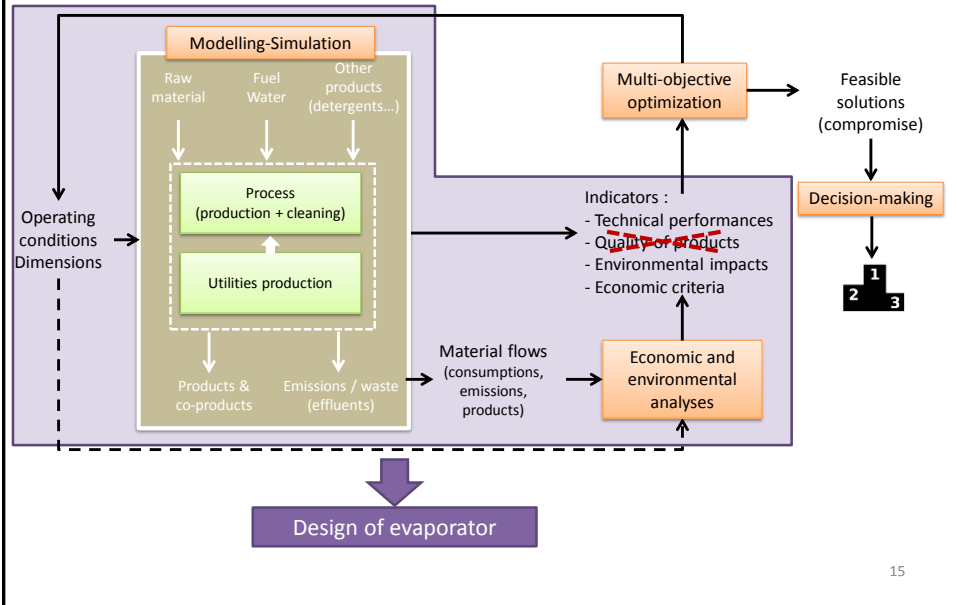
Modelling-Simulation

Raw material

Fuel Water

Other products (detergents...)

Process (production + cleaning)

Utilities production

Products & co-products

Emissions / waste (effluents)

Operating conditions Dimensions

Material flows (consumptions, emissions, products)

Economic and environmental analyses

Indicators :
- Technical performances
- Quality of products
- Environmental impacts
- Economic criteria

Multi-objective optimization

Feasible solutions (compromise)

Decision-making

1
2
3

Design of evaporator

15